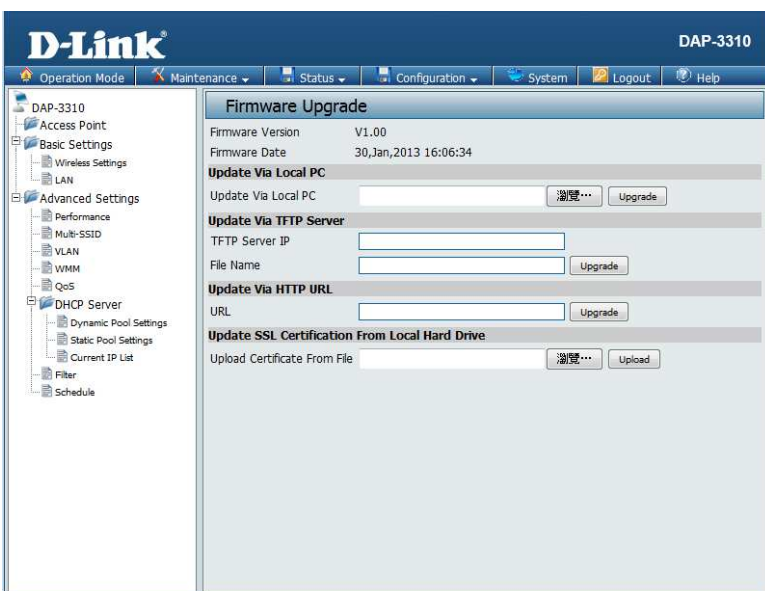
D-Link

DAP-3310

Operation Mode | Maintenance | Status | Configuration | System | Logout | Help

DAP-3310
Access Point
Basic Settings
Wireless Settings
LAN
Advanced Settings
Performance
Multi-SSID
VLAN
WMM
QoS
DHCP Server
Dynamic Pool Settings
Static Pool Settings
Current IP List
Filter
Schedule

Firmware Upgrade

Firmware Version V1.00
Firmware Date 30,Jan,2013 16:06:34

Update Via Local PC
Update Via Local PC 瀏覽... Upgrade

Update Via TFTP Server
TFTP Server IP
File Name Upgrade

Update Via HTTP URL
URL Upgrade

Update SSL Certification From Local Hard Drive
Upload Certificate From File 瀏覽... Upload